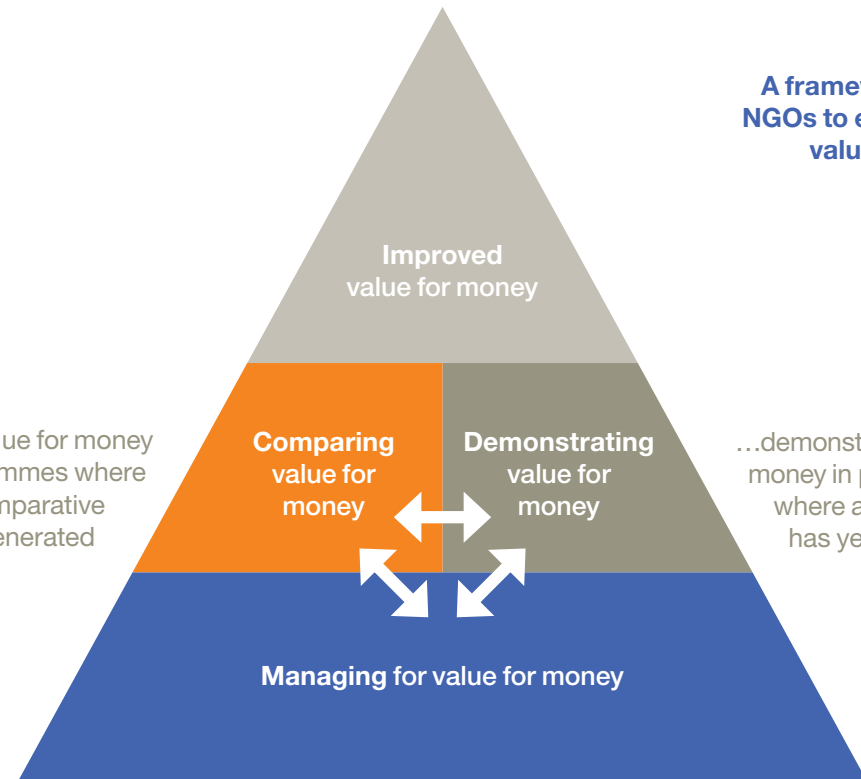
A framew
NGOs to e
valu

Improved
value for money

ue for money
mmes where
mparative
enerated

Comparing value for money

Demonstrating value for money

…demonst
money in p
where a
has ye

Managing for value for money